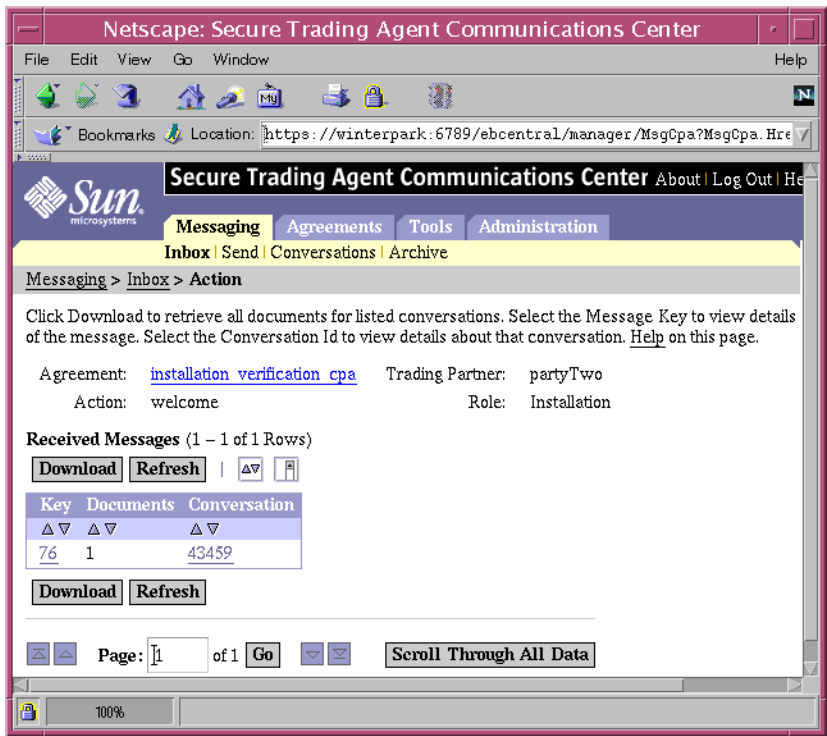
Netscape: Secure Trading Agent Communications Center

File Edit View Go Window Help

Bookmarks Location: https://winterpark:6789/ebcentral/manager/MsgCpa?MsgCpa.Hre

Sun microsystems

Secure Trading Agent Communications Center About | Log Out | He

Messaging Agreements Tools Administration

Inbox | Send | Conversations | Archive

Messaging > Inbox > Action

Click Download to retrieve all documents for listed conversations. Select the Message Key to view details of the message. Select the Conversation Id to view details about that conversation. Help on this page.

Agreement: installation verification cpa Trading Partner: partyTwo

Action: welcome Role: Installation

Received Messages (1 – 1 of 1 Rows)

Download Refresh

| Key | Documents | Conversation |
|---|---|---|
| 76 | 1 | 43459 |

Download Refresh

Page: 1 of 1 Go

Scroll Through All Data

100%